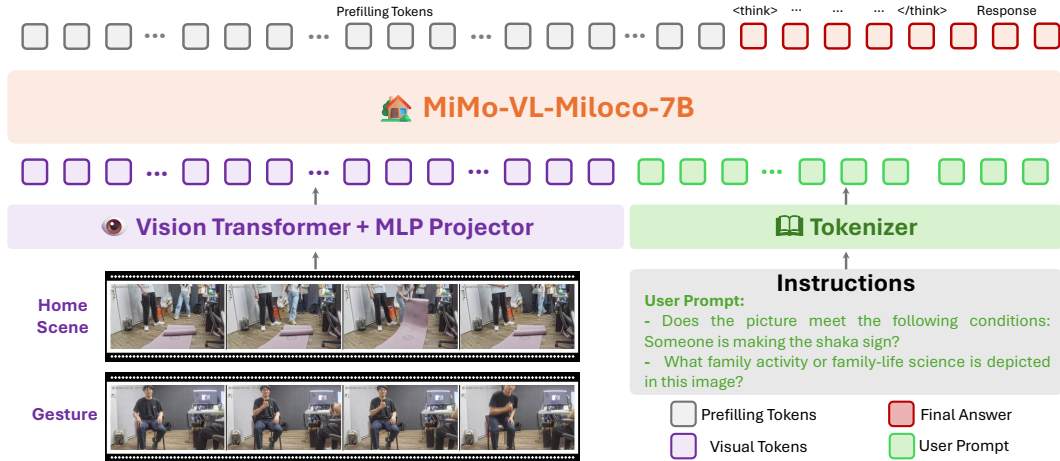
Prefilling Tokens

<think> ··· ··· ··· </think> Response

MiMo-VL-Miloco-7B

Vision Transformer + MLP Projector

Tokenizer

Home Scene

Gesture

Instructions

User Prompt:

- Does the picture meet the following conditions: Someone is making the shaka sign?

- What family activity or family-life science is depicted in this image?

Prefilling Tokens

Final Answer

Visual Tokens

User Prompt